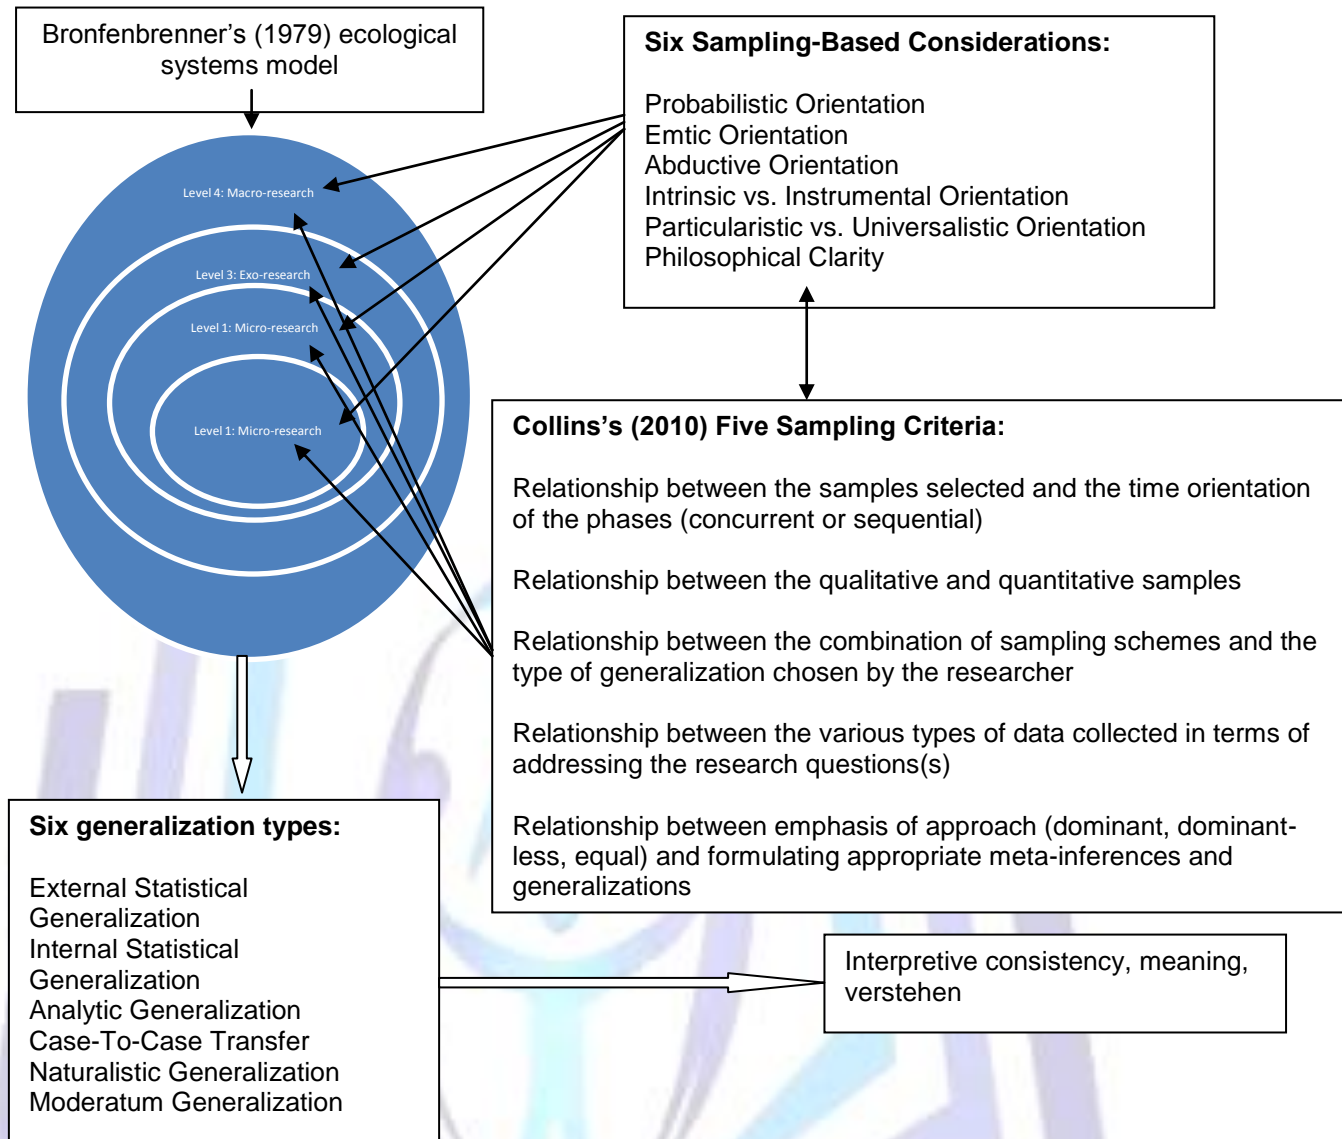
Bronfenbrenner's (1979) ecological systems model

Level 4: Macro-research

Level 3: Exo-research

Level 1: Micro-research

Level 1: Micro-research

Six Sampling-Based Considerations:

Probabilistic Orientation
Emtic Orientation
Abductive Orientation
Intrinsic vs. Instrumental Orientation
Particularistic vs. Universalistic Orientation
Philosophical Clarity

Collins's (2010) Five Sampling Criteria:

Relationship between the samples selected and the time orientation of the phases (concurrent or sequential)

Relationship between the qualitative and quantitative samples

Relationship between the combination of sampling schemes and the type of generalization chosen by the researcher

Relationship between the various types of data collected in terms of addressing the research questions(s)

Relationship between emphasis of approach (dominant, dominant-less, equal) and formulating appropriate meta-inferences and generalizations

Six generalization types:

External Statistical Generalization
Internal Statistical Generalization
Analytic Generalization
Case-To-Case Transfer
Naturalistic Generalization
Moderatum Generalization

Interpretive consistency, meaning, verstehen